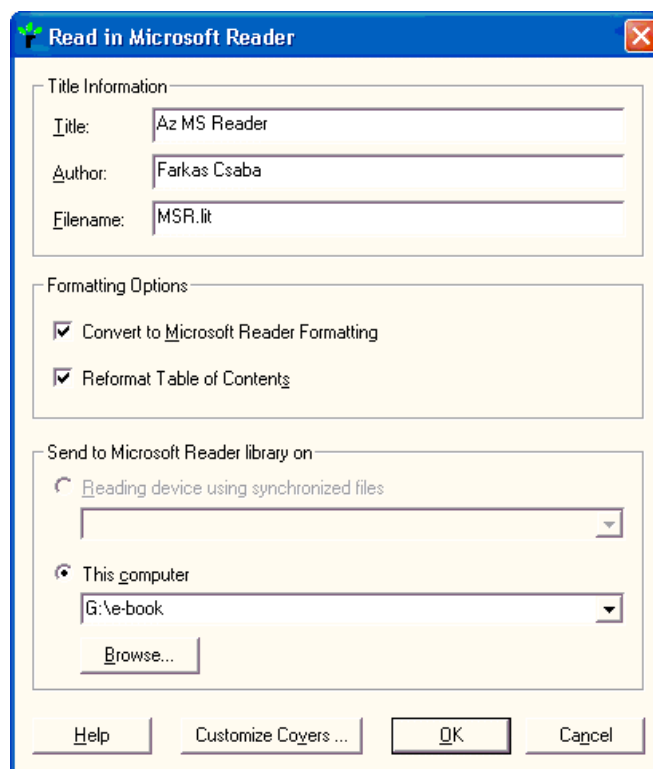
Read in Microsoft Reader

Title Information

Title: Az MS Reader

Author: Farkas Csaba

Filename: MSR.lit

Formatting Options

Convert to Microsoft Reader Formatting

Reformat Table of Contents

Send to Microsoft Reader library on

Reading device using synchronized files

This computer

G:\e-book

Browse...

Help

Customize Covers ...

OK

Cancel